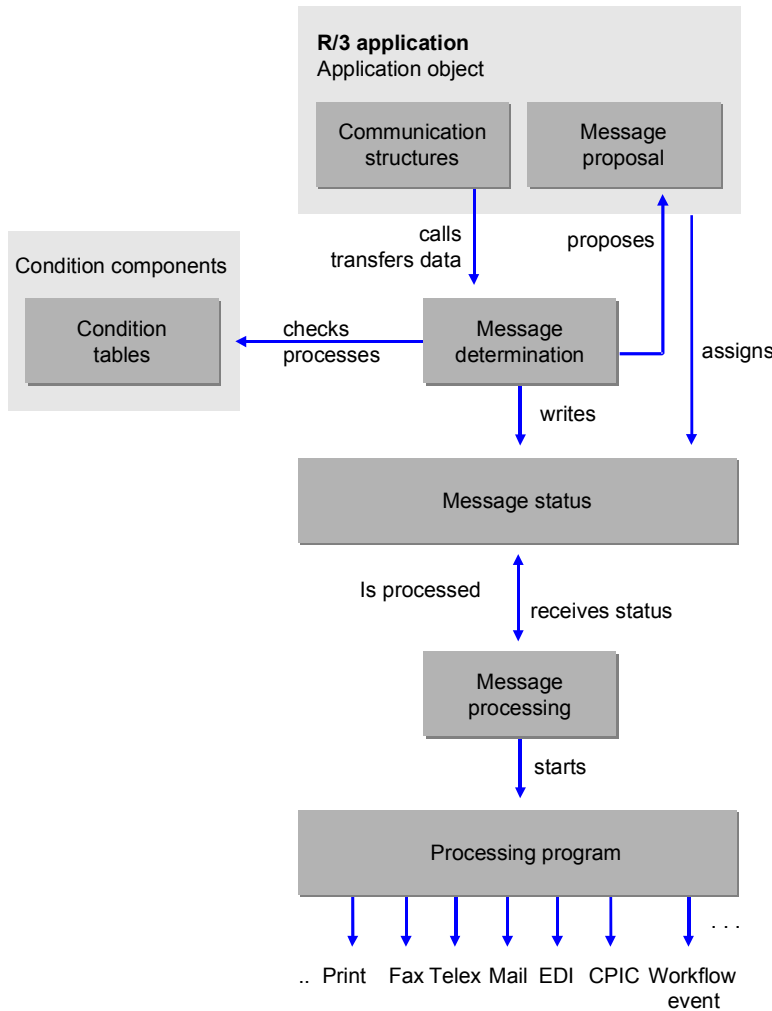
R/3 application
Application object

Communication structures

Message proposal

calls transfers data

proposes

Condition components

Condition tables

checks processes

Message determination

assigns

writes

Message status

Is processed

receives status

Message processing

starts

Processing program

. . .

.. Print Fax Telex Mail EDI CPIC Workflow event